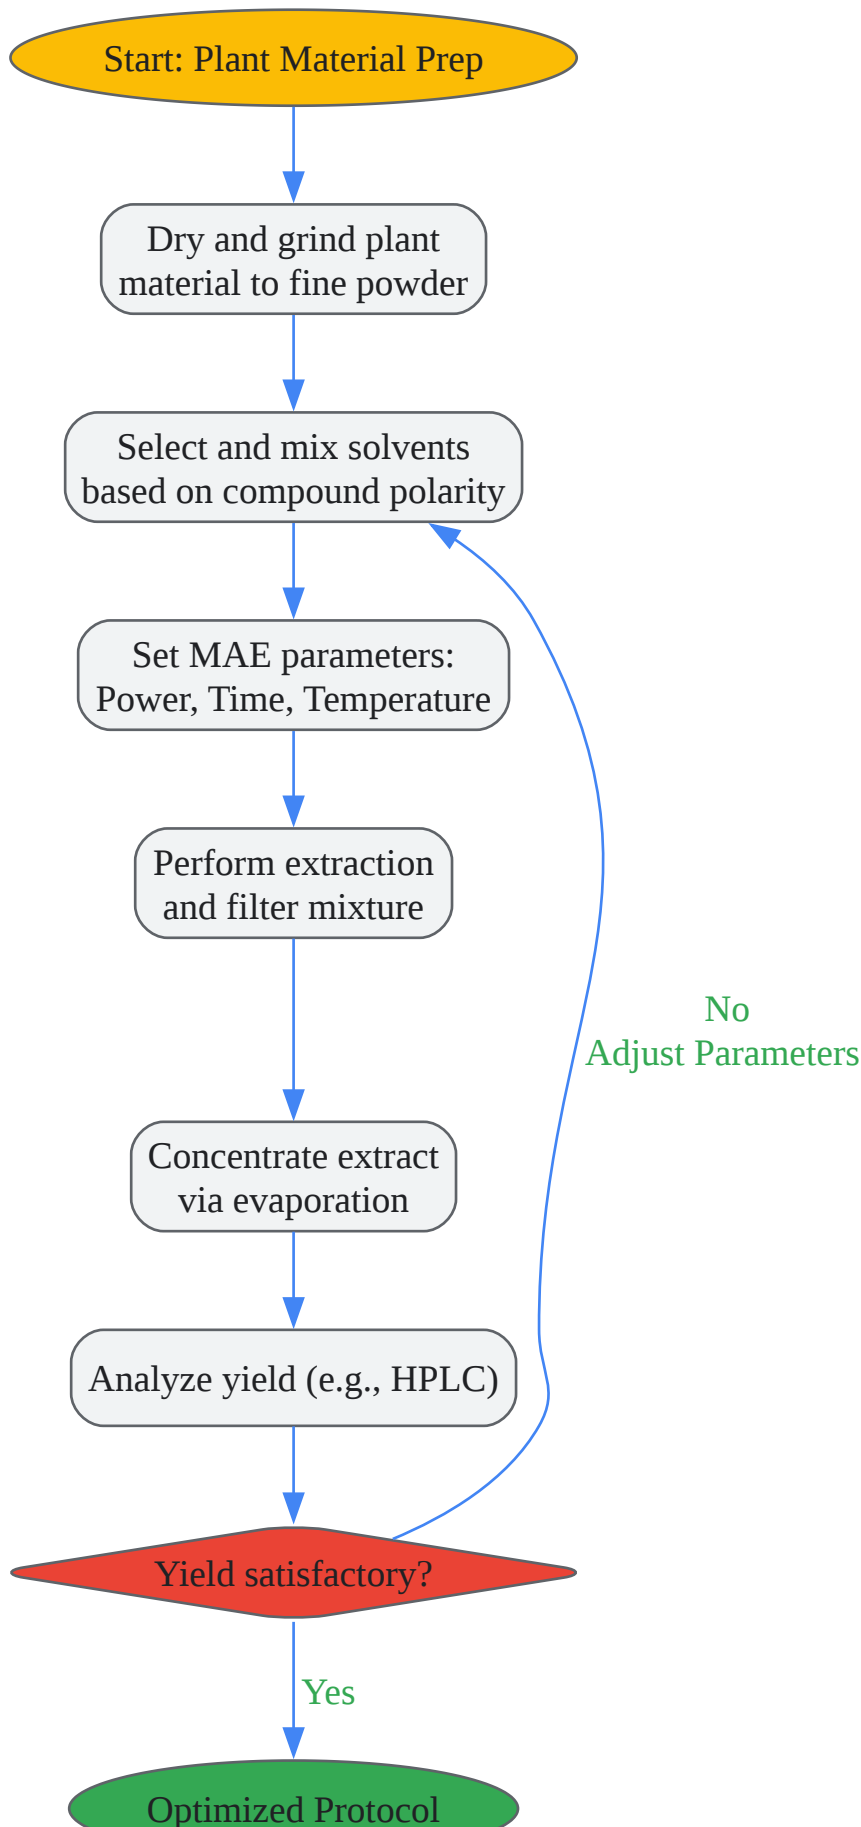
Start: Plant Material Prep

Dry and grind plant material to fine powder

Select and mix solvents based on compound polarity

Set MAE parameters: Power, Time, Temperature

Perform extraction and filter mixture

Concentrate extract via evaporation

Analyze yield (e.g., HPLC)

Yield satisfactory?

No
Adjust Parameters

Yes

Optimized Protocol